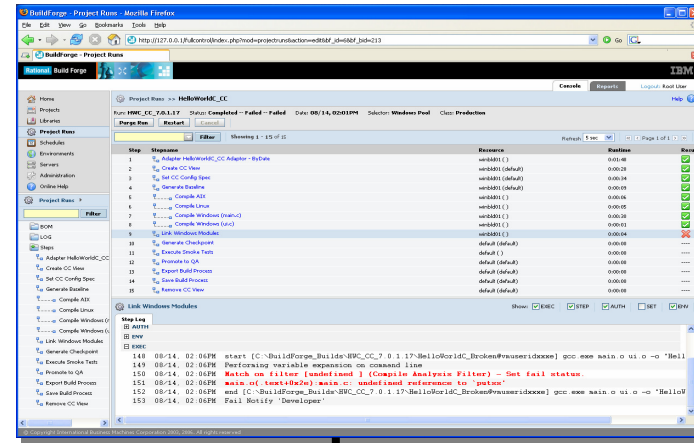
BuildForge - Project Runs - Mozilla Firefox

File Edit View Go Bookmarks Tools Help

http://127.0.0.1/fullcontrol/index.php?mod=projectruns&action=edit&bf_id=66bf_bid=213

Go

BuildForge - Project Runs

Rational Build Forge

IBM

Console Reports Logout Root User

Home
Projects
Libraries
Project Runs
Schedules
Environments
Servers
Administration
Online Help

Project Runs

Filter

BOM
LOG
Steps
Adapter HelloWorldC_CC
Create CC View
Set CC Config Spec
Generate Baseline
Compile AIX
Compile Linux
Compile Windows (r
Compile Windows (u
Link Windows Modules
Generate Checkpoint
Execute Smoke Tests
Promote to QA
Export Build Process
Save Build Process
Remove CC View

Project Runs >> HelloWorldC_CC

Help

Run: HWC_CC_7.0.1.17 Status: Completed -- Failed -- Failed Date: 08/14, 02:01PM Selector: Windows Pool Class: Production

Purge Run Restart Cancel

Filter Showing 1 - 15 of 15

Refresh 5 sec Page 1 of 1

| Step | Stepname | Resource | Runtime | Result |
|---|---|---|---|---|
| 1 | Adapter HelloWorldC_CC Adaptor - ByDate | winbld01 ( ) | 0:01:48 | |
| 2 | Create CC View | winbld01 (default) | 0:00:28 | |
| 3 | Set CC Config Spec | winbld01 (default) | 0:00:34 | |
| 4 | Generate Baseline | winbld01 (default) | 0:00:29 | |
| 6 | Compile AIX | winbld01 ( ) | 0:00:06 | |
| 7 | Compile Linux | winbld01 ( ) | 0:00:05 | |
| 8 | Compile Windows (main.c) | winbld01 ( ) | 0:00:03 | |
| 8 | Compile Windows (ui.c) | winbld01 ( ) | 0:00:01 | |
| 9 | Link Windows Modules | winbld01 ( ) | 0:00:04 | |
| 10 | Generate Checkpoint | default (default) | 0:00:29 | |
| 11 | Execute Smoke Tests | default ( ) | 0:00:29 | |
| 12 | Promote to QA | default (default) | 0:00:29 | |
| 13 | Export Build Process | default (default) | 0:00:29 | |
| 14 | Save Build Process | default (default) | 0:00:29 | |
| 15 | Remove CC View | default (default) | 0:00:29 | |

Link Windows Modules

Show: EXEC STEP AUTH SET ENV

Step Log
AUTH
ENV
EXEC
148 08/14, 02:06PM start [C:\BuildForge_Builds\HWC_CC_7.0.1.17\HelloWorldC_Broken@vmuseridxxxe] gcc.exe main.o ui.o -o 'Hell
149 08/14, 02:06PM Performing variable expansion on command line
150 08/14, 02:06PM Match on filter [undefined] (Compile Analysis Filter) - Set fail status.
151 08/14, 02:06PM main.o(.text+0x2e):main.c: undefined reference to 'putxx'
152 08/14, 02:06PM end [C:\BuildForge_Builds\HWC_CC_7.0.1.17\HelloWorldC_Broken@vmuseridxxxe] gcc.exe main.o ui.o -o 'HelloW
153 08/14, 02:06PM Fail Notify 'Developer'

© Copyright International Business Machines Corporation 2002, 2006. All rights reserved